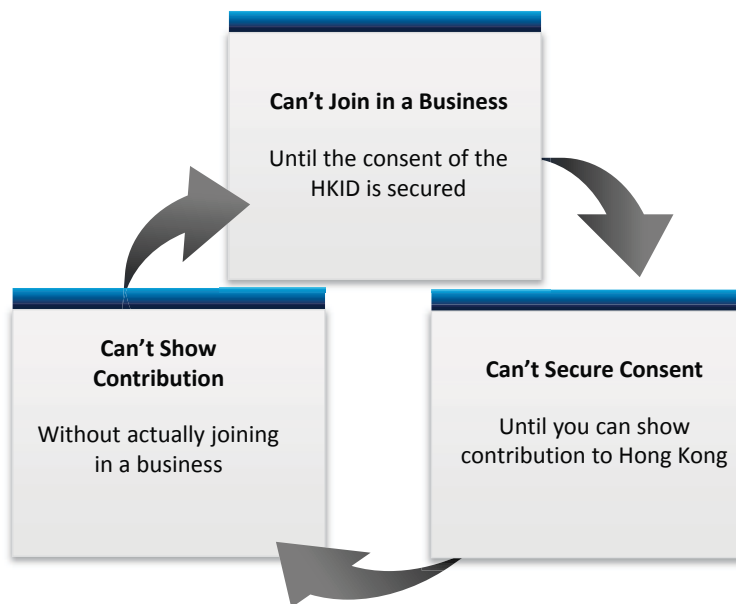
**Can’t Join in a Business**

Until the consent of the HKID is secured

**Can’t Secure Consent**

Until you can show contribution to Hong Kong

**Can’t Show Contribution**

Without actually joining in a business